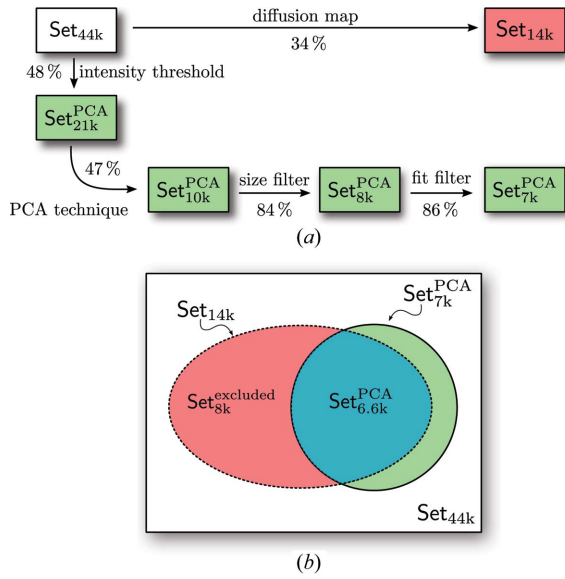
$\mathsf{Set}_{44k}$

diffusion map

34 %

$\mathsf{Set}_{14k}$

48 % intensity threshold

$\mathsf{Set}_{21k}^{PCA}$

47 %

PCA technique

$\mathsf{Set}_{10k}^{PCA}$

size filter

84 %

$\mathsf{Set}_{8k}^{PCA}$

fit filter

86 %

$\mathsf{Set}_{7k}^{PCA}$

$(a)$

$\mathsf{Set}_{14k}$

$\mathsf{Set}_{7k}^{PCA}$

$\mathsf{Set}_{8k}^{excluded}$

$\mathsf{Set}_{6.6k}^{PCA}$

$\mathsf{Set}_{44k}$

$(b)$